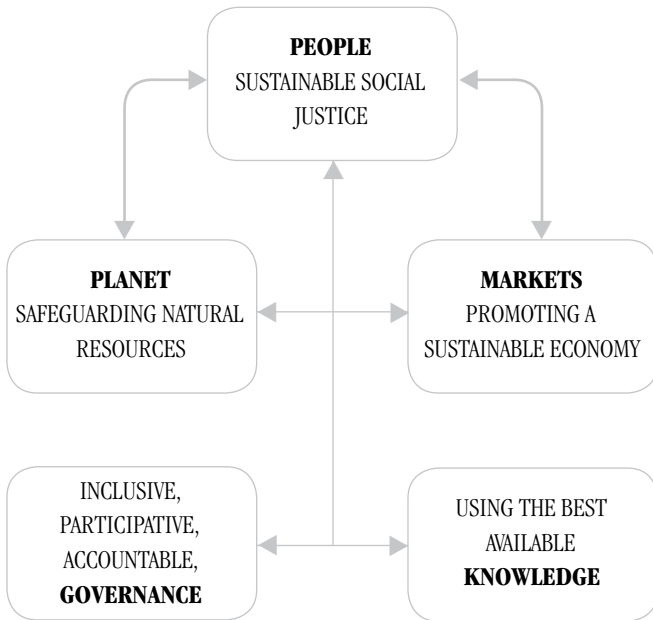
**PEOPLE**
SUSTAINABLE SOCIAL JUSTICE

**PLANET**
SAFEGUARDING NATURAL RESOURCES

**MARKETS**
PROMOTING A SUSTAINABLE ECONOMY

INCLUSIVE, PARTICIPATIVE, ACCOUNTABLE, **GOVERNANCE**

USING THE BEST AVAILABLE **KNOWLEDGE**